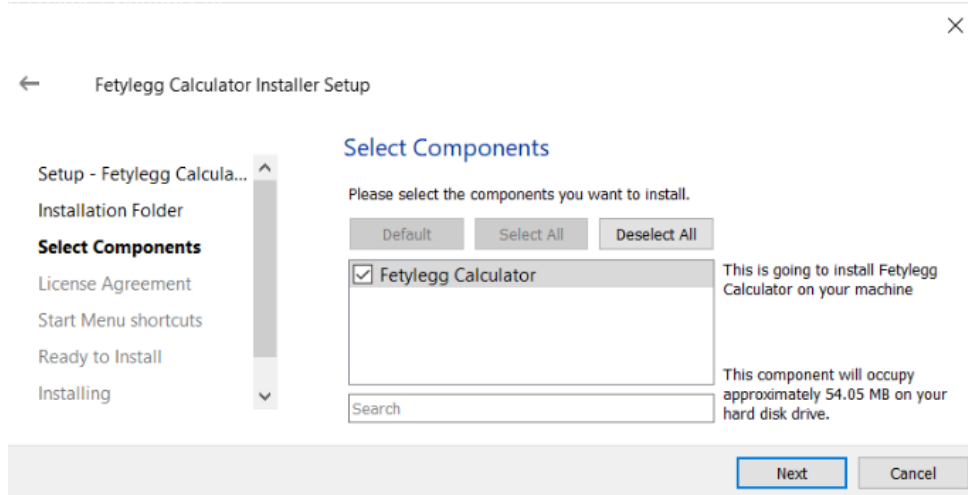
×

← Fetylegg Calculator Installer Setup

Setup - Fetylegg Calcula...
Installation Folder
Select Components
License Agreement
Start Menu shortcuts
Ready to Install
Installing

Select Components

Please select the components you want to install.

Default | Select All | Deselect All

☑ Fetylegg Calculator

This is going to install Fetylegg Calculator on your machine

This component will occupy approximately 54.05 MB on your hard disk drive.

Search

Next | Cancel